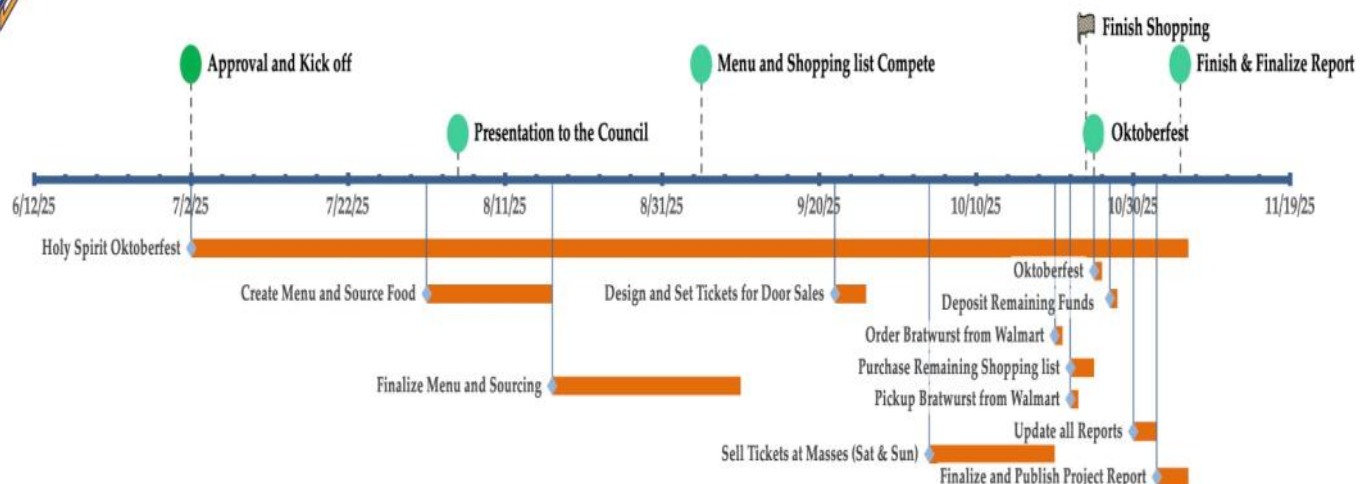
Finish Shopping

Approval and Kick off

Menu and Shopping list Compete

Finish & Finalize Report

Presentation to the Council

Oktoberfest

6/12/25
7/2/25
7/22/25
8/11/25
8/31/25
9/20/25
10/10/25
10/30/25
11/19/25

Holy Spirit Oktoberfest

Oktoberfest

Create Menu and Source Food

Design and Set Tickets for Door Sales

Deposit Remaining Funds

Order Bratwurst from Walmart

Purchase Remaining Shopping list

Finalize Menu and Sourcing

Pickup Bratwurst from Walmart

Update all Reports

Sell Tickets at Masses (Sat & Sun)

Finalize and Publish Project Report